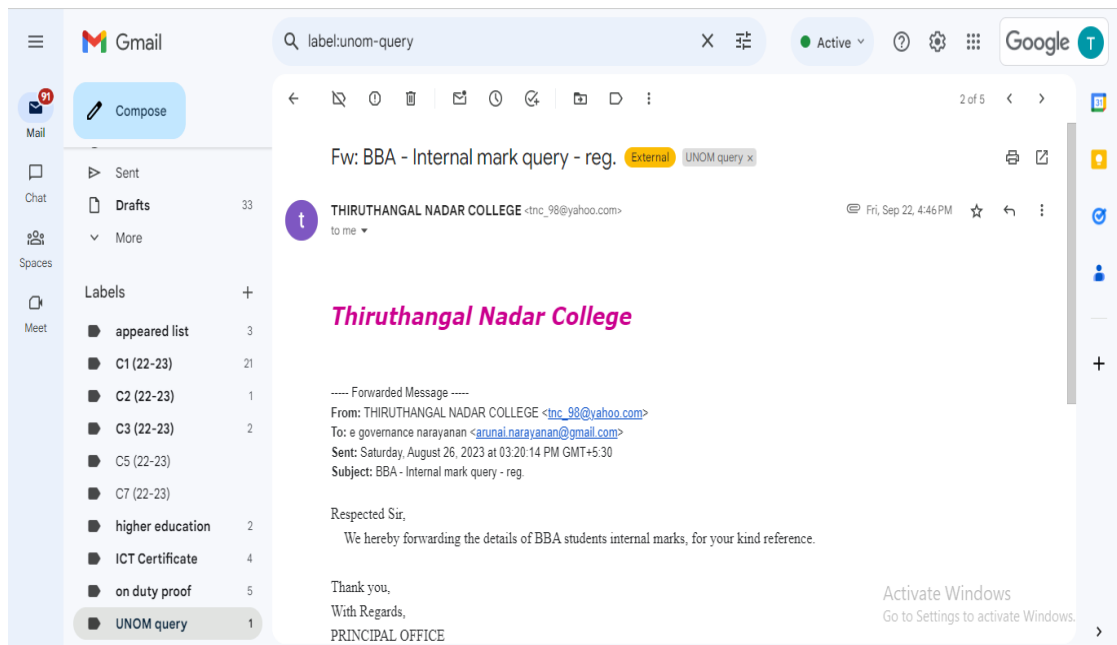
Gmail

label:unom-query

Active

Google T

91
Mail

Chat

Spaces

Meet

Compose

Sent

Drafts 33

More

Labels +

appeared list 3

C1 (22-23) 21

C2 (22-23) 1

C3 (22-23) 2

C5 (22-23)

C7 (22-23)

higher education 2

ICT Certificate 4

on duty proof 5

UNOM query 1

2 of 5

Fw: BBA - Internal mark query - reg. External UNOM query ×

THIRUTHANGAL NADAR COLLEGE <tnc_98@yahoo.com>
to me

Fri, Sep 22, 4:46 PM

Thiruthangal Nadar College

----- Forwarded Message -----
From: THIRUTHANGAL NADAR COLLEGE <tnc_98@yahoo.com>
To: e governance narayanan <arunai.narayanan@gmail.com>
Sent: Saturday, August 26, 2023 at 03:20:14 PM GMT+5:30
Subject: BBA - Internal mark query - reg.

Respected Sir,
We hereby forwarding the details of BBA students internal marks, for your kind reference.

Thank you,
With Regards,
PRINCIPAL OFFICE

Activate Windows
Go to Settings to activate Windows.